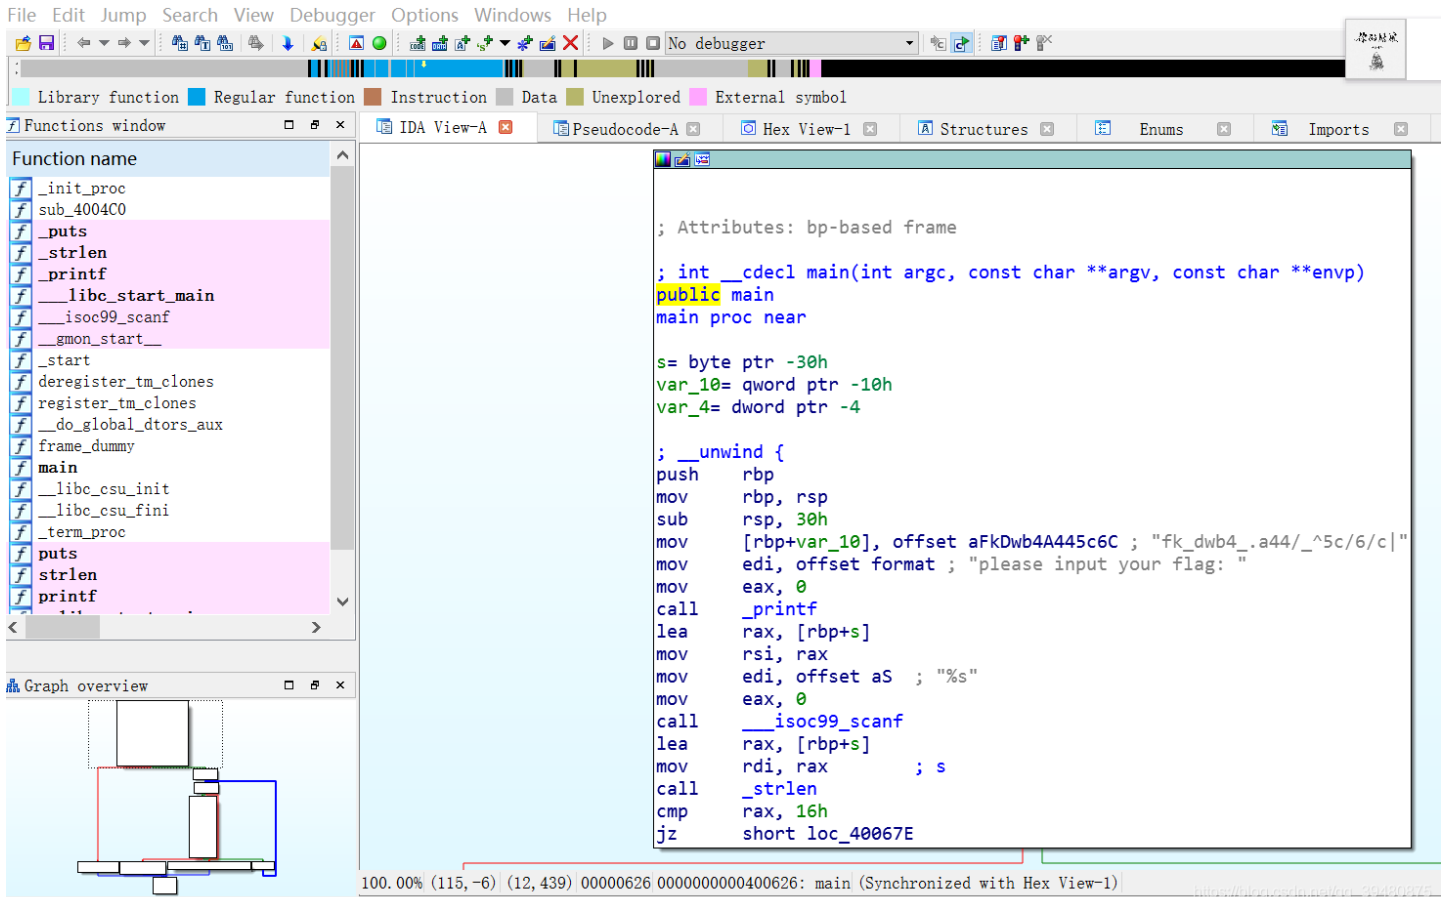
File Edit Jump Search View Debugger Options Windows Help

No debugger

Library function Regular function Instruction Data Unexplored External symbol

Functions window

IDA View-A Pseudocode-A Hex View-1 Structures Enums Imports

Function name
_init_proc
sub_4004C0
_puts
_strlen
_printf
___libc_start_main
___isoc99_scanf
__gmon_start__
_start
deregister_tm_clones
register_tm_clones
__do_global_dtors_aux
frame_dummy
main
__libc_csu_init
__libc_csu_fini
_term_proc
puts
strlen
printf

; Attributes: bp-based frame

; int __cdecl main(int argc, const char **argv, const char **envp)
public main
main proc near

s= byte ptr -30h
var_10= qword ptr -10h
var_4= dword ptr -4

; __unwind {
push rbp
mov rbp, rsp
sub rsp, 30h
mov [rbp+var_10], offset aFkDwb4A445c6C ; "fk_dwb4_.a44/_^5c/6/c|"
mov edi, offset format ; "please input your flag: "
mov eax, 0
call _printf
lea rax, [rbp+s]
mov rsi, rax
mov edi, offset aS ; "%s"
mov eax, 0
call ___isoc99_scanf
lea rax, [rbp+s]
mov rdi, rax ; s
call _strlen
cmp rax, 16h
jz short loc_40067E

Graph overview

100.00% (115,-6) (12,439) 00000626 0000000000400626: main (Synchronized with Hex View-1)